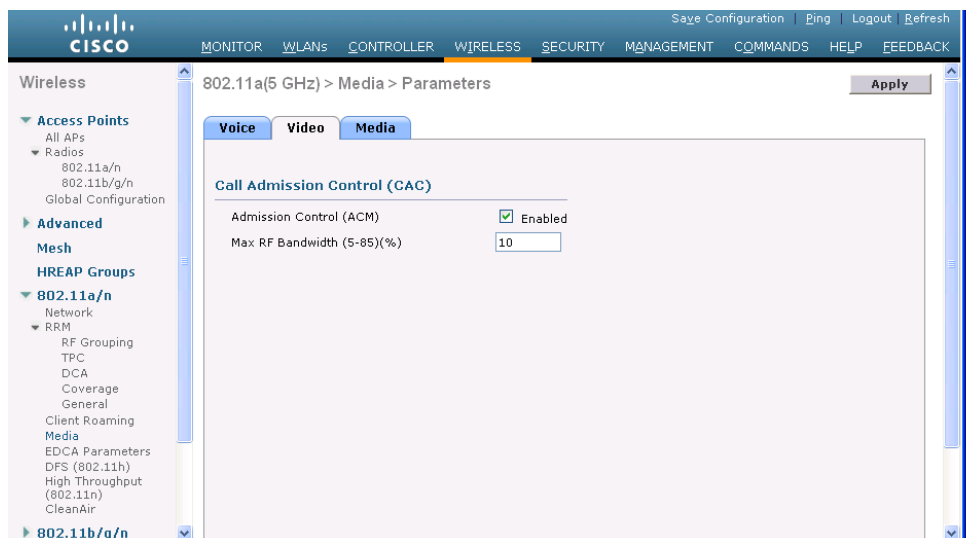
cisco

Save Configuration | Ping | Logout | Refresh

MONITOR WLANs CONTROLLER WIRELESS SECURITY MANAGEMENT COMMANDS HELP FEEDBACK

Wireless

Access Points
All APs
Radios
802.11a/n
802.11b/g/n
Global Configuration

Advanced

Mesh

HREAP Groups

802.11a/n
Network
RRM
RF Grouping
TPC
DCA
Coverage
General
Client Roaming
Media
EDCA Parameters
DFS (802.11h)
High Throughput (802.11n)
CleanAir

802.11b/g/n

802.11a(5 GHz) > Media > Parameters

Apply

Voice Video Media

Call Admission Control (CAC)

Admission Control (ACM) Enabled

Max RF Bandwidth (5-85)(%) 10